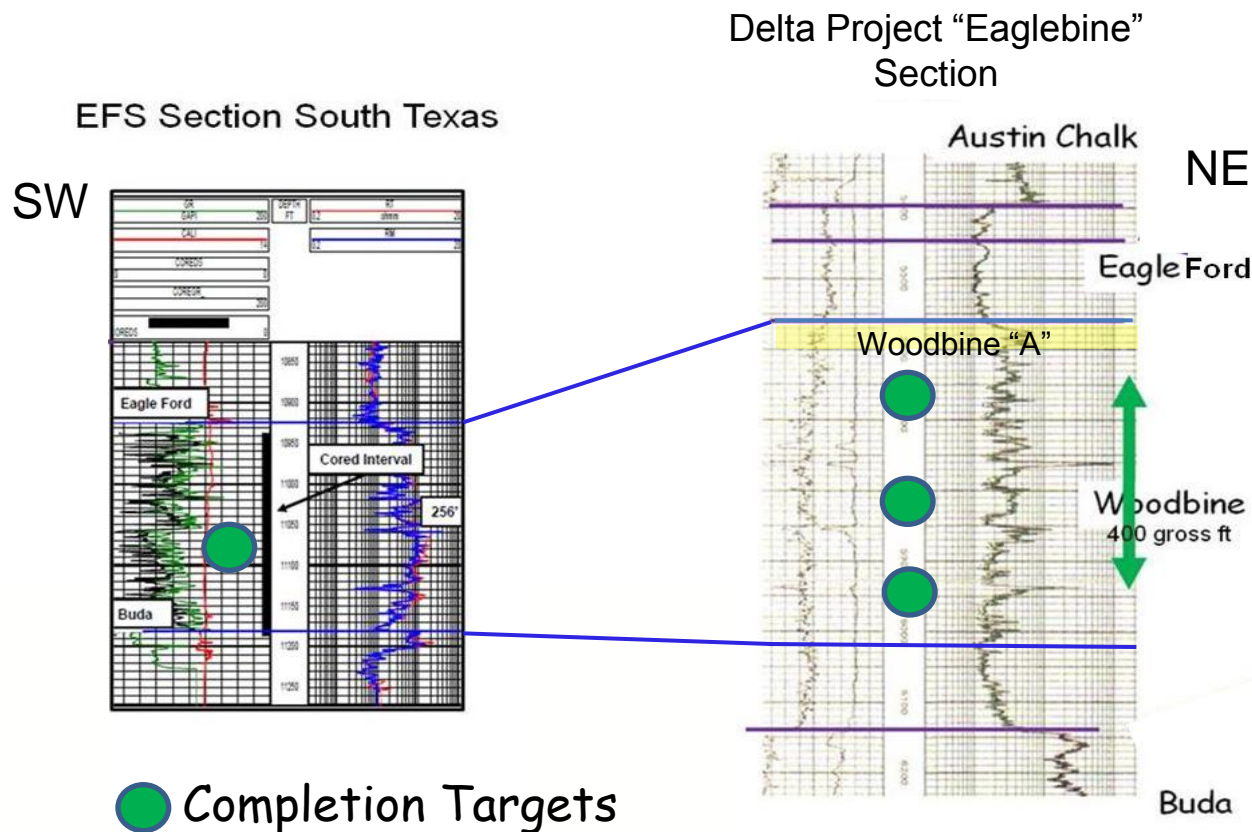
Delta Project “Eaglebine” Section

EFS Section South Texas

SW

NE

GR
GAPI 200

CALI
14

COREDS

COREGR
200

OREDS

DEPTH FT

RT
0.2 ohmm 20

RM
0.2 20

10850
10900
10950
11000
11050
11100
11150
11200
11250

Eagle Ford

Cored Interval

256'

Buda

Austin Chalk

Eagle Ford

Woodbine “A”

Woodbine
400 gross ft

Buda

Completion Targets